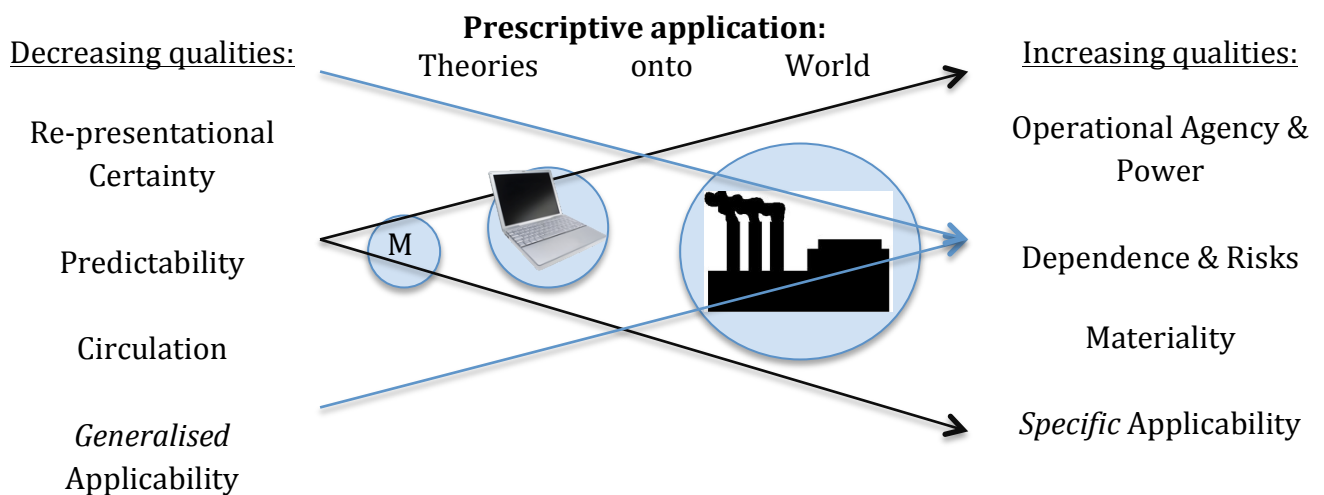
**Prescriptive application:**
Theories onto World

Decreasing qualities:

Re-presentational Certainty

Predictability

Circulation

*Generalised* Applicability

M

Increasing qualities:

Operational Agency & Power

Dependence & Risks

Materiality

*Specific* Applicability